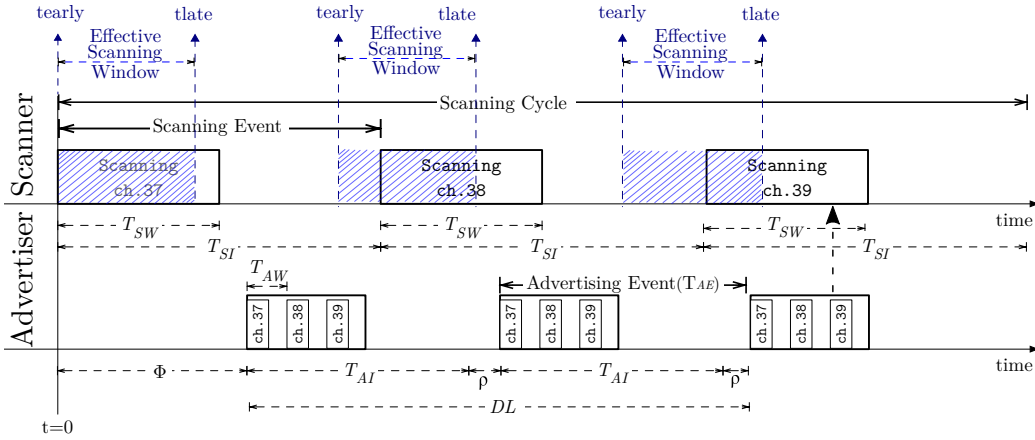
tearly
Effective Scanning Window
tlate
tearly
Effective Scanning Window
tlate
tearly
Effective Scanning Window
tlate

Scanner
Scanning Cycle
Scanning Event
Scanning ch.37
Scanning ch.38
Scanning ch.39
$T_{SW}$
$T_{SW}$
$T_{SW}$
time
$T_{SI}$
$T_{SI}$
$T_{SI}$

Advertiser
$T_{AW}$
Advertising Event($T_{AE}$)
ch.37
ch.38
ch.39
ch.37
ch.38
ch.39
ch.37
ch.38
ch.39
time
Φ
$T_{AI}$
ρ
$T_{AI}$
ρ
$DL$
t=0